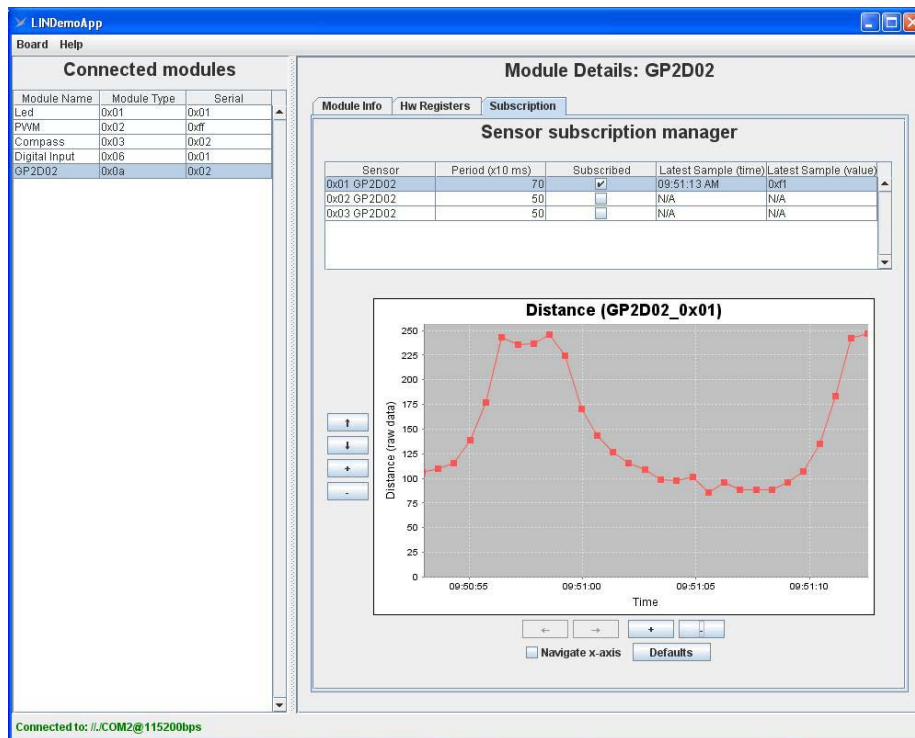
LINDemoApp

Board Help

Connected modules

| Module Name | Module Type | Serial |
|---|---|---|
| Led | 0x01 | 0x01 |
| PWM | 0x02 | 0xff |
| Compass | 0x03 | 0x02 |
| Digital Input | 0x06 | 0x01 |
| GP2D02 | 0x0a | 0x02 |

Module Details: GP2D02

Module Info Hw Registers Subscription

Sensor subscription manager

| Sensor | Period (x10 ms) | Subscribed | Latest Sample (time) | Latest Sample (value) |
|---|---|---|---|---|
| 0x01 GP2D02 | 70 | ✔ | 09:51:13 AM | 0xf1 |
| 0x02 GP2D02 | 50 | | N/A | N/A |
| 0x03 GP2D02 | 50 | | N/A | N/A |

Distance (GP2D02_0x01)

Distance (raw data)

250
225
200
175
150
125
100
75
50
25
0

09:50:55 09:51:00 09:51:05 09:51:10

Time

↑
↓
+
-

← → + -

Navigate x-axis Defaults

Connected to: //./COM2@115200bps